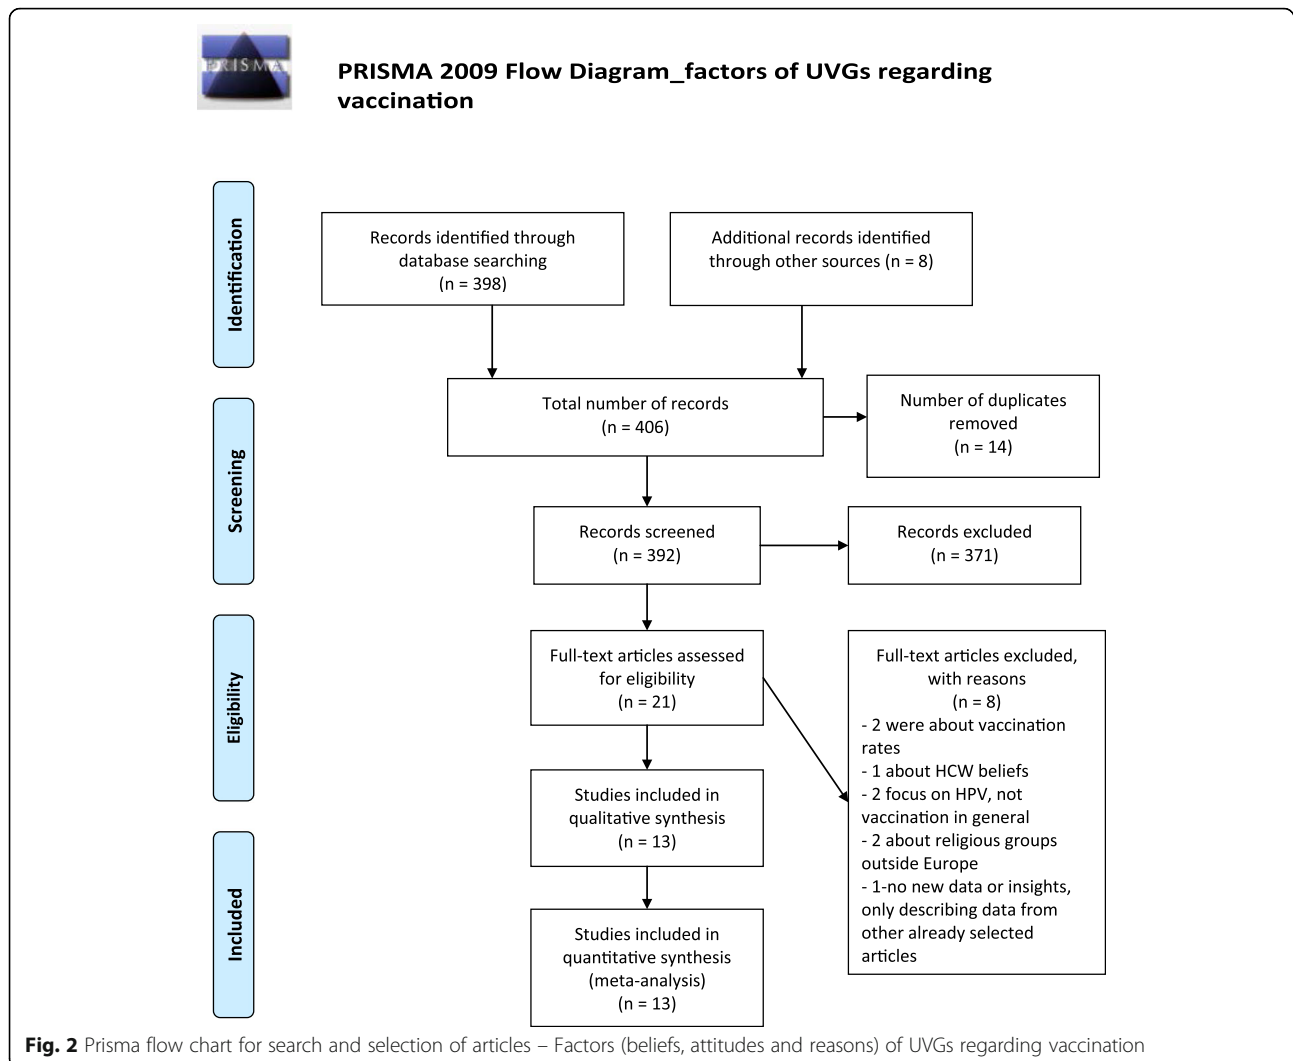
PRISMA

PRISMA 2009 Flow Diagram_factors of UVGs regarding vaccination

Identification

Records identified through database searching (n = 398)

Additional records identified through other sources (n = 8)

Total number of records (n = 406)

Number of duplicates removed (n = 14)

Screening

Records screened (n = 392)

Records excluded (n = 371)

Eligibility

Full-text articles assessed for eligibility (n = 21)

Full-text articles excluded, with reasons (n = 8)
- 2 were about vaccination rates
- 1 about HCW beliefs
- 2 focus on HPV, not vaccination in general
- 2 about religious groups outside Europe
- 1-no new data or insights, only describing data from other already selected articles

Studies included in qualitative synthesis (n = 13)

Included

Studies included in quantitative synthesis (meta-analysis) (n = 13)

Fig. 2 Prisma flow chart for search and selection of articles – Factors (beliefs, attitudes and reasons) of UVGs regarding vaccination